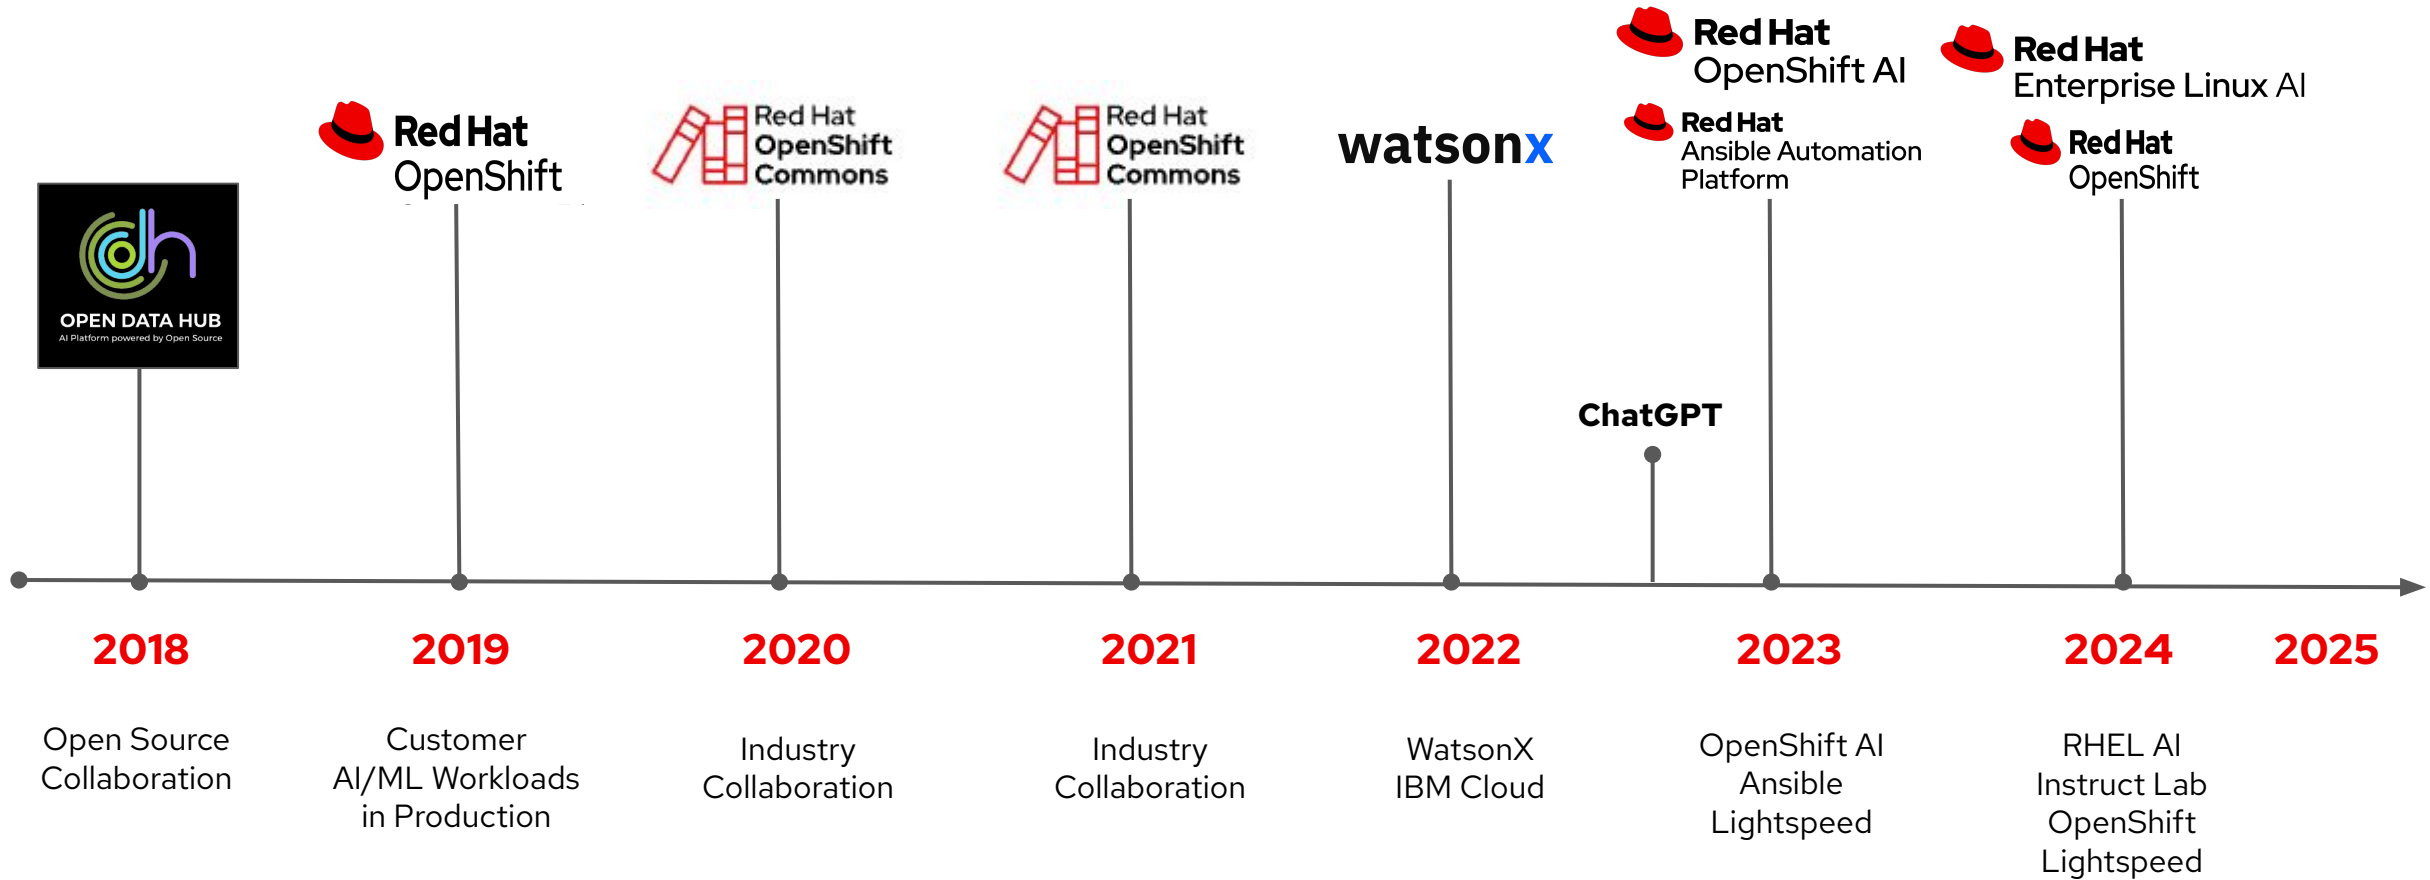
OPEN DATA HUB
AI Platform powered by Open Source

Red Hat
OpenShift

Red Hat
OpenShift
Commons

Red Hat
OpenShift
Commons

watsonx

Red Hat
OpenShift AI

Red Hat
Ansible Automation Platform

Red Hat
Enterprise Linux AI

Red Hat
OpenShift

ChatGPT

2018
Open Source Collaboration

2019
Customer AI/ML Workloads in Production

2020
Industry Collaboration

2021
Industry Collaboration

2022
WatsonX IBM Cloud

2023
OpenShift AI Ansible Lightspeed

2024
RHEL AI Instruct Lab OpenShift Lightspeed

2025